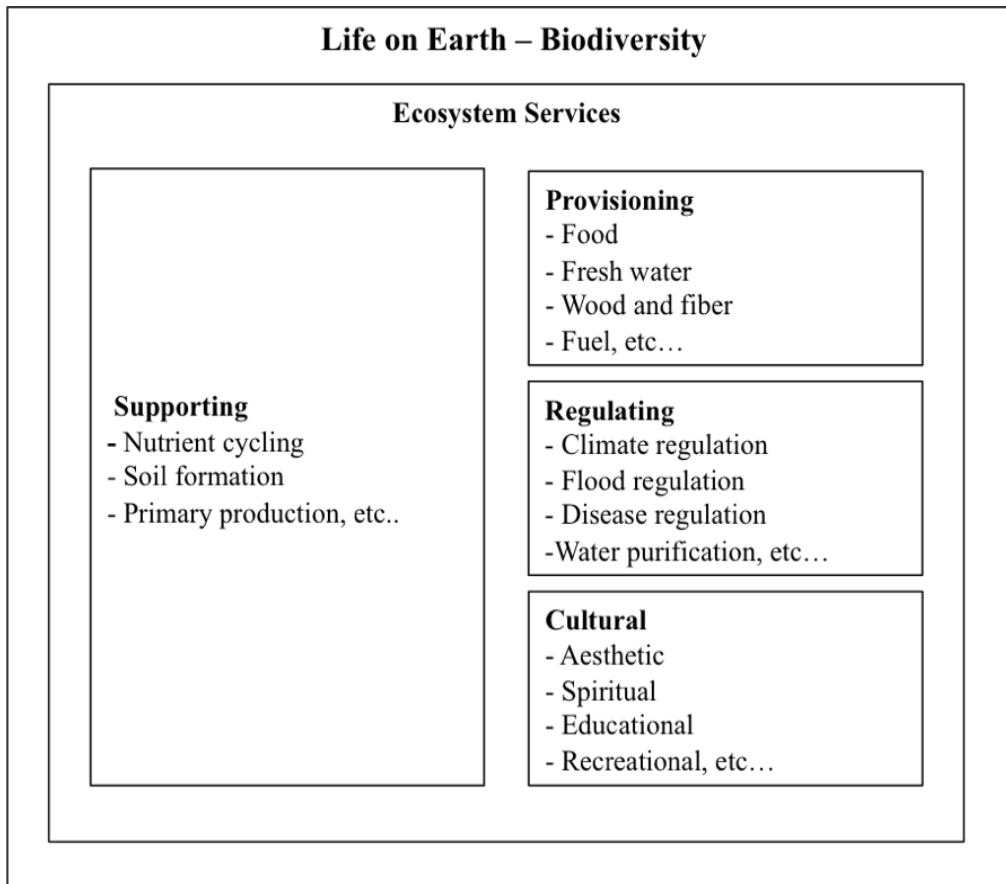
Life on Earth – Biodiversity

Ecosystem Services

Supporting
- Nutrient cycling
- Soil formation
- Primary production, etc..

Provisioning
- Food
- Fresh water
- Wood and fiber
- Fuel, etc…

Regulating
- Climate regulation
- Flood regulation
- Disease regulation
-Water purification, etc…

Cultural
- Aesthetic
- Spiritual
- Educational
- Recreational, etc…